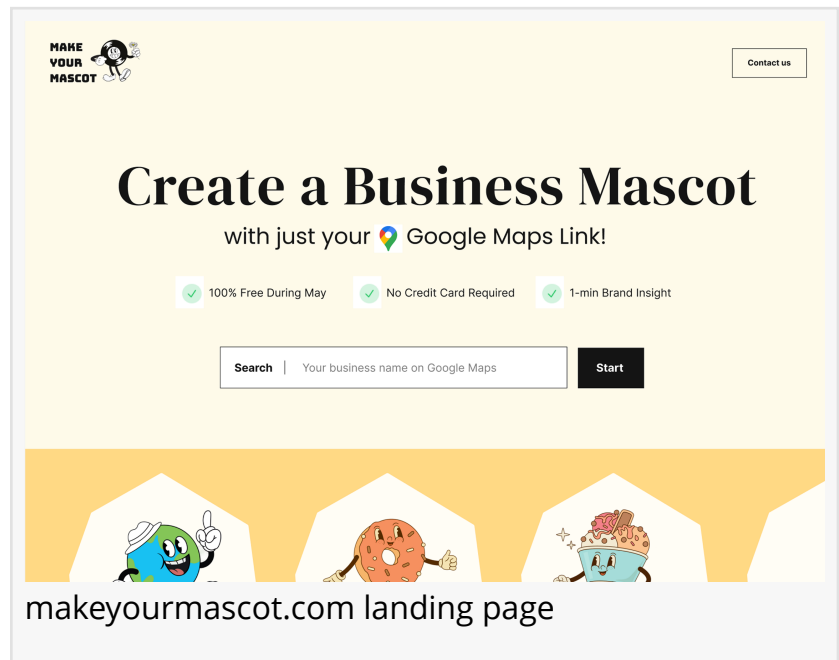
MAKE YOUR MASCOT

Contact us

Create a Business Mascot

with just your Google Maps Link!

100% Free During May

No Credit Card Required

1-min Brand Insight

Search | Your business name on Google Maps

Start

makeyourmascot.com landing page